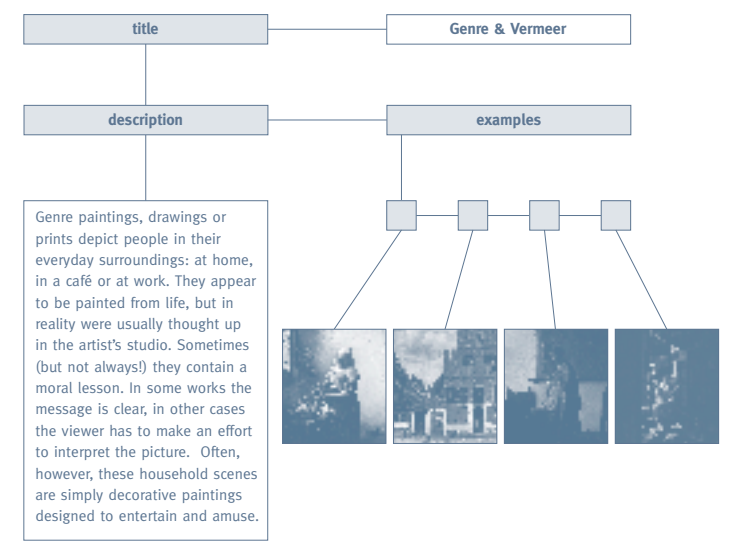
title

Genre & Vermeer

description

examples

Genre paintings, drawings or prints depict people in their everyday surroundings: at home, in a café or at work. They appear to be painted from life, but in reality were usually thought up in the artist's studio. Sometimes (but not always!) they contain a moral lesson. In some works the message is clear, in other cases the viewer has to make an effort to interpret the picture. Often, however, these household scenes are simply decorative paintings designed to entertain and amuse.